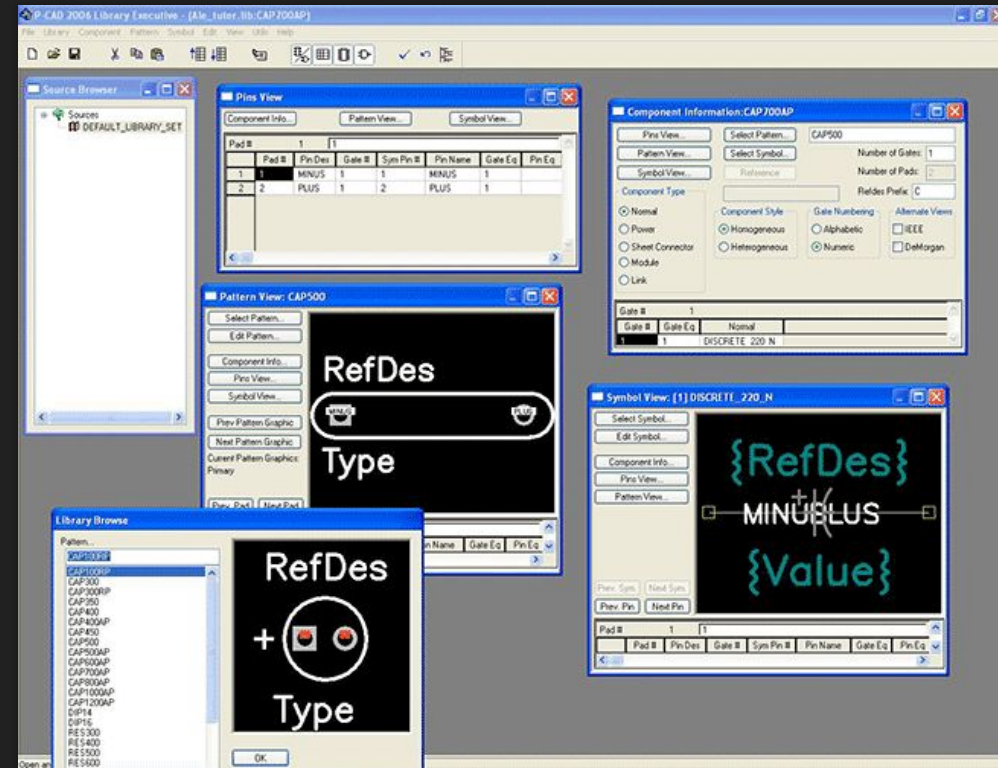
P-CAD 2006 Library Executive - [Ale_tutor.lib:CAP700AP]

File Library Component Pattern Symbol Edit View Utils Help

Source Browser

Sources
DEFAULT_LIBRARY_SET

Pins View

Component Info... Pattern View... Symbol View...

Pad # 1 1

| | Pad # | Pin Des | Gate # | Sym Pin # | Pin Name | Gate Eq | Pin Eq |
|---|---|---|---|---|---|---|---|
| 1 | 1 | MINUS | 1 | 1 | MINUS | 1 | |
| 2 | 2 | PLUS | 1 | 2 | PLUS | 1 | |

Component Information:CAP700AP

Pins View... Select Pattern... CAP500
Pattern View... Select Symbol... Number of Gates: 1
Symbol View... Reference Number of Pads: 2
Component Type Refdes Prefix: C
Normal
Power
Sheet Connector
Module
Link
Component Style
Homogeneous
Heterogeneous
Gate Numbering
Alphabetic
Numeric
Alternate Views
IEEE
DeMorgan

Gate # 1

| Gate # | Gate Eq | Normal |
|---|---|---|
| 1 | 1 | DISCRETE_220_N |

Pattern View: CAP500

Select Pattern...
Edit Pattern...
Component Info...
Pins View...
Symbol View...
Prev Pattern Graphic
Next Pattern Graphic
Current Pattern Graphics: Primary
Prev. Pad Next Pad

RefDes
MINUS PLUS
Type

Pin Name Gate Eq Pin Eq

Symbol View: [1] DISCRETE_220_N

Select Symbol...
Edit Symbol...
Component Info...
Pins View...
Pattern View...
Prev. Sym Next Sym
Prev. Pin Next Pin

{RefDes}
MINUSPLUS
{Value}

Pad # 1 1
Pad # Pin Des Gate # Sym Pin # Pin Name Gate Eq Pin Eq

Library Browse

Pattern...
CAP100RP
CAP100RP
CAP300
CAP300RP
CAP350
CAP400
CAP400AP
CAP450
CAP500
CAP500AP
CAP600AP
CAP700AP
CAP800AP
CAP1000AP
CAP1200AP
DIP14
DIP16
RES300
RES400
RES500
RES600

RefDes
+
Type

OK

Open an